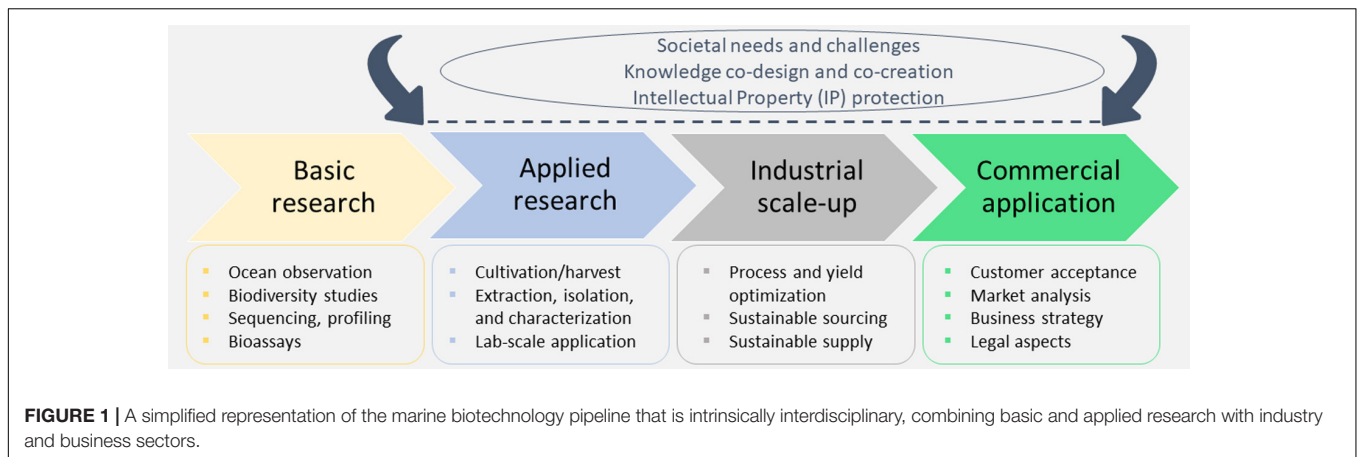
Societal needs and challenges
Knowledge co-design and co-creation
Intellectual Property (IP) protection

Basic research

Applied research

Industrial scale-up

Commercial application

- Ocean observation
- Biodiversity studies
- Sequencing, profiling
- Bioassays

- Cultivation/harvest
- Extraction, isolation, and characterization
- Lab-scale application

- Process and yield optimization
- Sustainable sourcing
- Sustainable supply

- Customer acceptance
- Market analysis
- Business strategy
- Legal aspects

FIGURE 1 | A simplified representation of the marine biotechnology pipeline that is intrinsically interdisciplinary, combining basic and applied research with industry and business sectors.